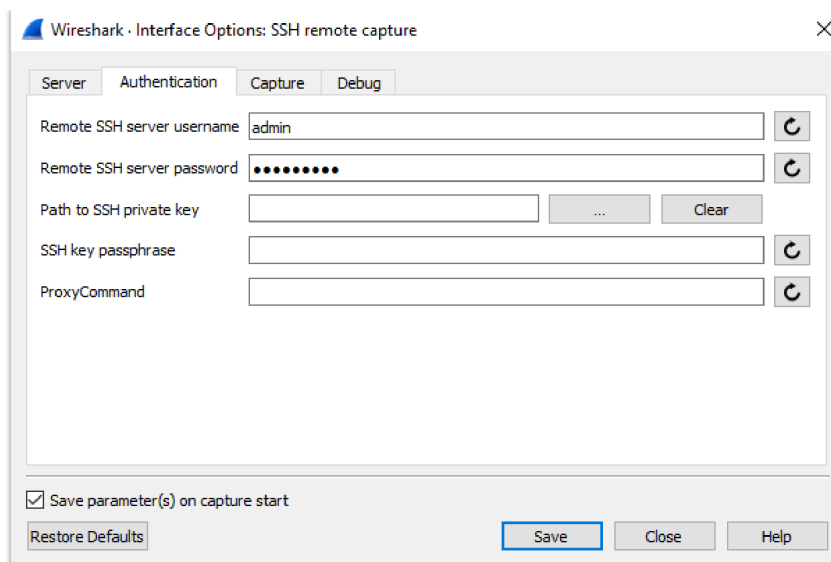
Wireshark · Interface Options: SSH remote capture

Server | Authentication | Capture | Debug

Remote SSH server username admin

Remote SSH server password •••••••••

Path to SSH private key ... Clear

SSH key passphrase

ProxyCommand

Save parameter(s) on capture start

Restore Defaults

Save Close Help